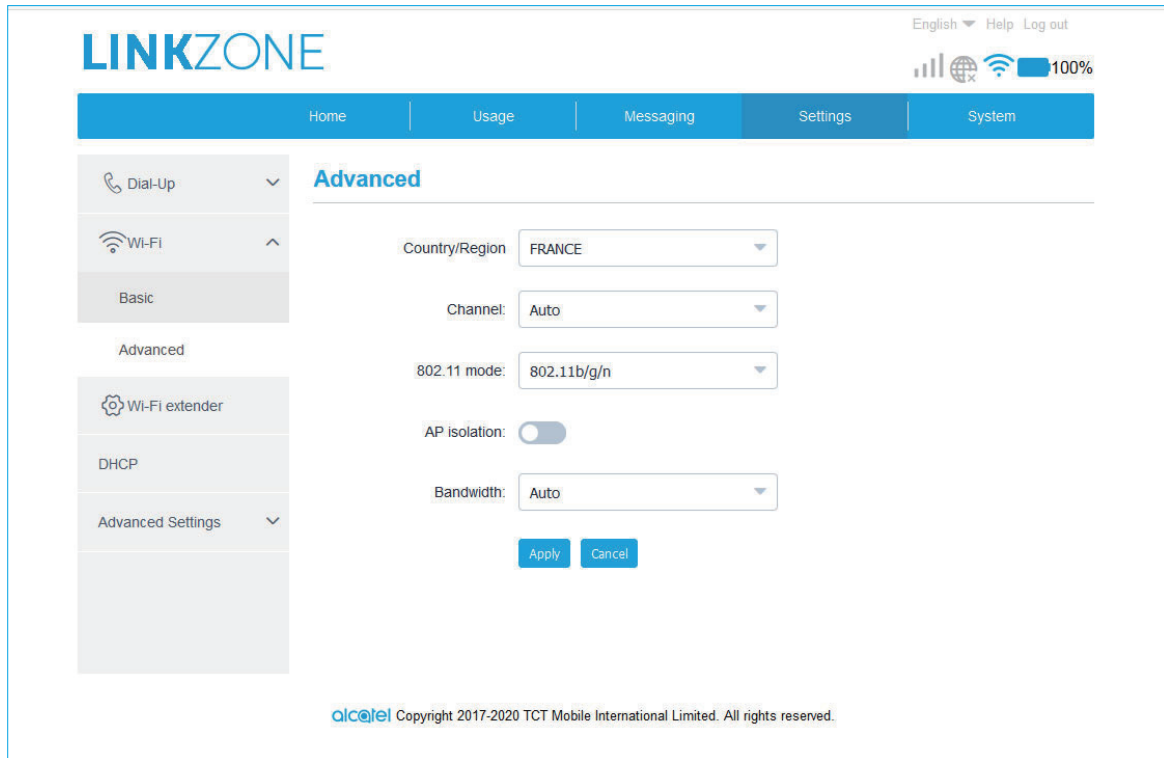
English Help Log out

LINKZONE

100%

Home | Usage | Messaging | Settings | System

Dial-Up

Wi-Fi

Basic

Advanced

Wi-Fi extender

DHCP

Advanced Settings

Advanced

Country/Region FRANCE

Channel: Auto

802.11 mode: 802.11b/g/n

AP isolation:

Bandwidth: Auto

Apply Cancel

alcatel Copyright 2017-2020 TCT Mobile International Limited. All rights reserved.